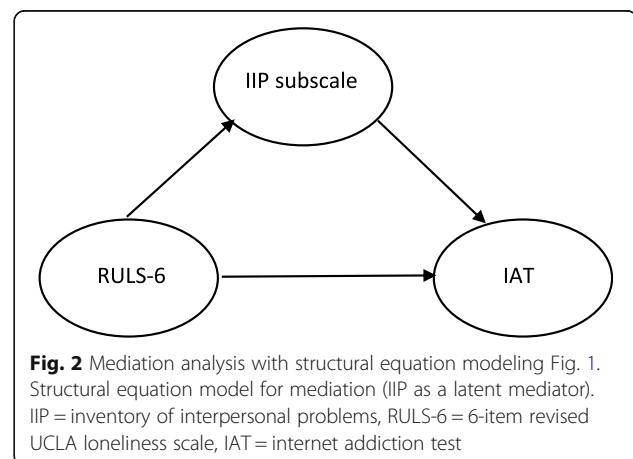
IIP subscale

RULS-6

IAT

**Fig. 2** Mediation analysis with structural equation modeling Fig. 1. Structural equation model for mediation (IIP as a latent mediator). IIP = inventory of interpersonal problems, RULS-6 = 6-item revised UCLA loneliness scale, IAT = internet addiction test